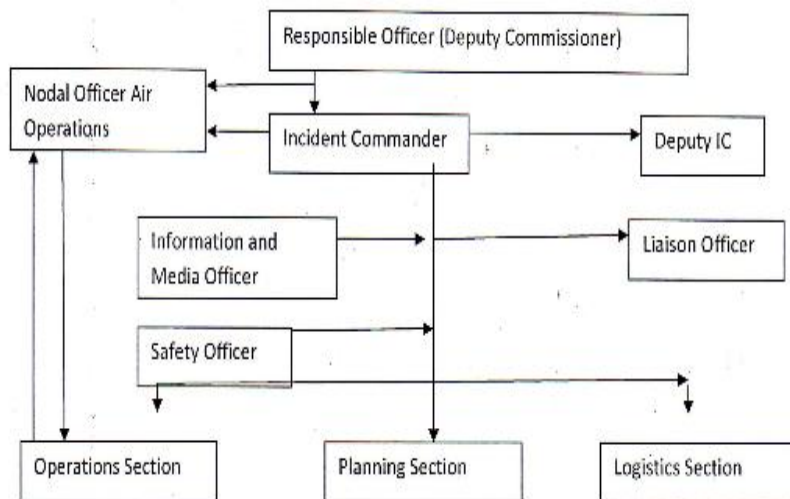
Responsible Officer (Deputy Commissioner)

Nodal Officer Air Operations

Incident Commander

Deputy IC

Information and Media Officer

Liaison Officer

Safety Officer

Operations Section

Planning Section

Logistics Section